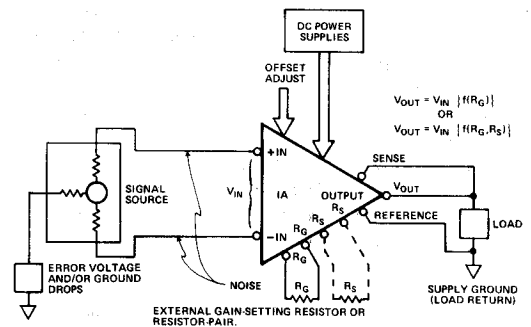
DC POWER SUPPLIES

OFFSET ADJUST

$V_{OUT} = V_{IN}\ \{f(R_G)\}$
OR
$V_{OUT} = V_{IN}\ \{f(R_G, R_S)\}$

+IN

SIGNAL SOURCE

$V_{IN}$

IA

OUTPUT

SENSE

$V_{OUT}$

REFERENCE

LOAD

$R_S$

$R_S$

$R_G$

$R_G$

–IN

ERROR VOLTAGE AND/OR GROUND DROPS

NOISE

$R_G$

$R_S$

SUPPLY GROUND (LOAD RETURN)

EXTERNAL GAIN-SETTING RESISTOR OR RESISTOR-PAIR.